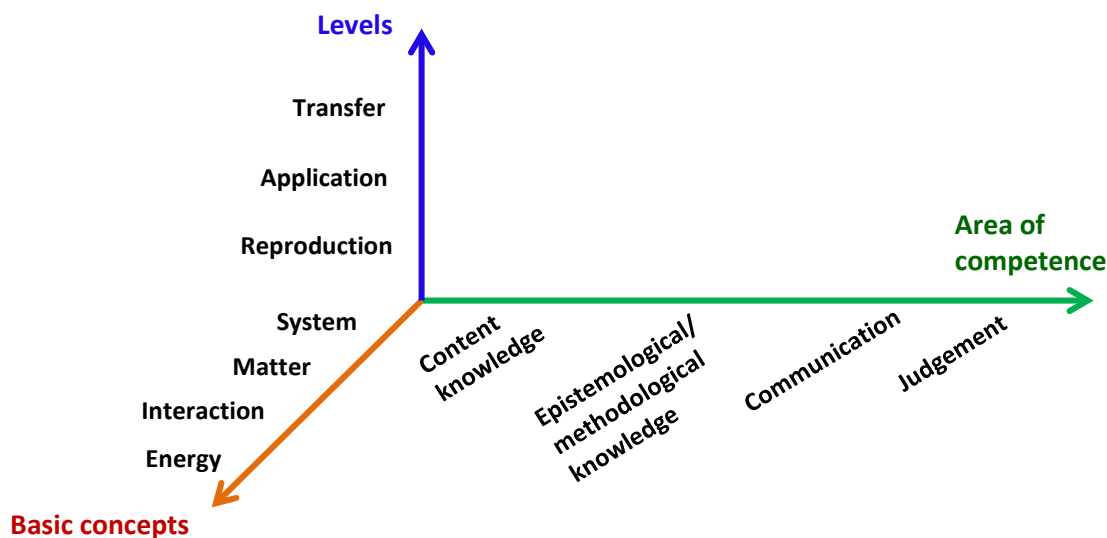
Levels

Transfer

Application

Reproduction

Area of competence

System

Matter

Interaction

Energy

Basic concepts

Content knowledge

Epistemological/ methodological knowledge

Communication

Judgement